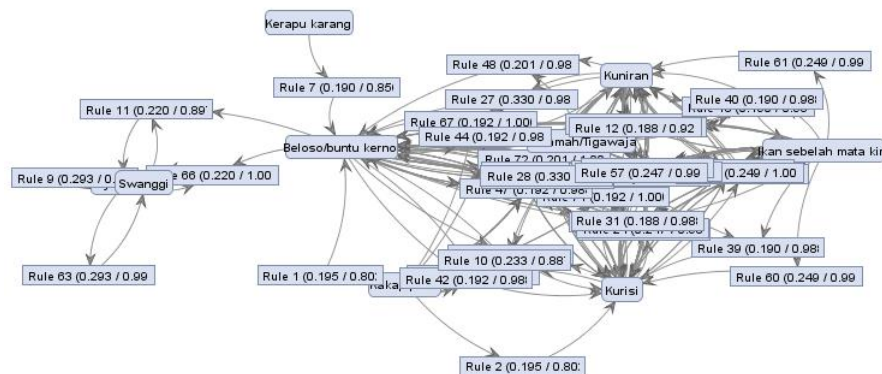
Kerapu karang

Rule 7 (0.190 / 0.85

Rule 48 (0.201 / 0.98

Kuniran

Rule 61 (0.249 / 0.99

Rule 11 (0.220 / 0.89

Rule 27 (0.330 / 0.98

Rule 40 (0.190 / 0.98

Rule 67 (0.192 / 1.00

Rule 12 (0.188 / 0.92

Rule 44 (0.192 / 0.98

Beloso/buntu kerno

Rule 66 (0.220 / 1.00

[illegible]amah/Tigawaja

Ikan sebelah mata ki

Rule 9 (0.293 / 0.

Swanggi

Rule 72 (0.201 / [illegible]

Rule 28 (0.330

Rule 57 (0.247 / 0.99

(0.249 / 1.00

Rule 47 (0.192 / 0.98

Rule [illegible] (0.192 / 1.00

Rule 31 (0.188 / 0.98

Rule 10 (0.233 / 0.88

Rule 39 (0.190 / 0.98

Rule 63 (0.293 / 0.99

Rule 1 (0.195 / 0.80

Kaka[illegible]

Rule 42 (0.192 / 0.98

Kurisi

Rule 60 (0.249 / 0.99

Rule 2 (0.195 / 0.80